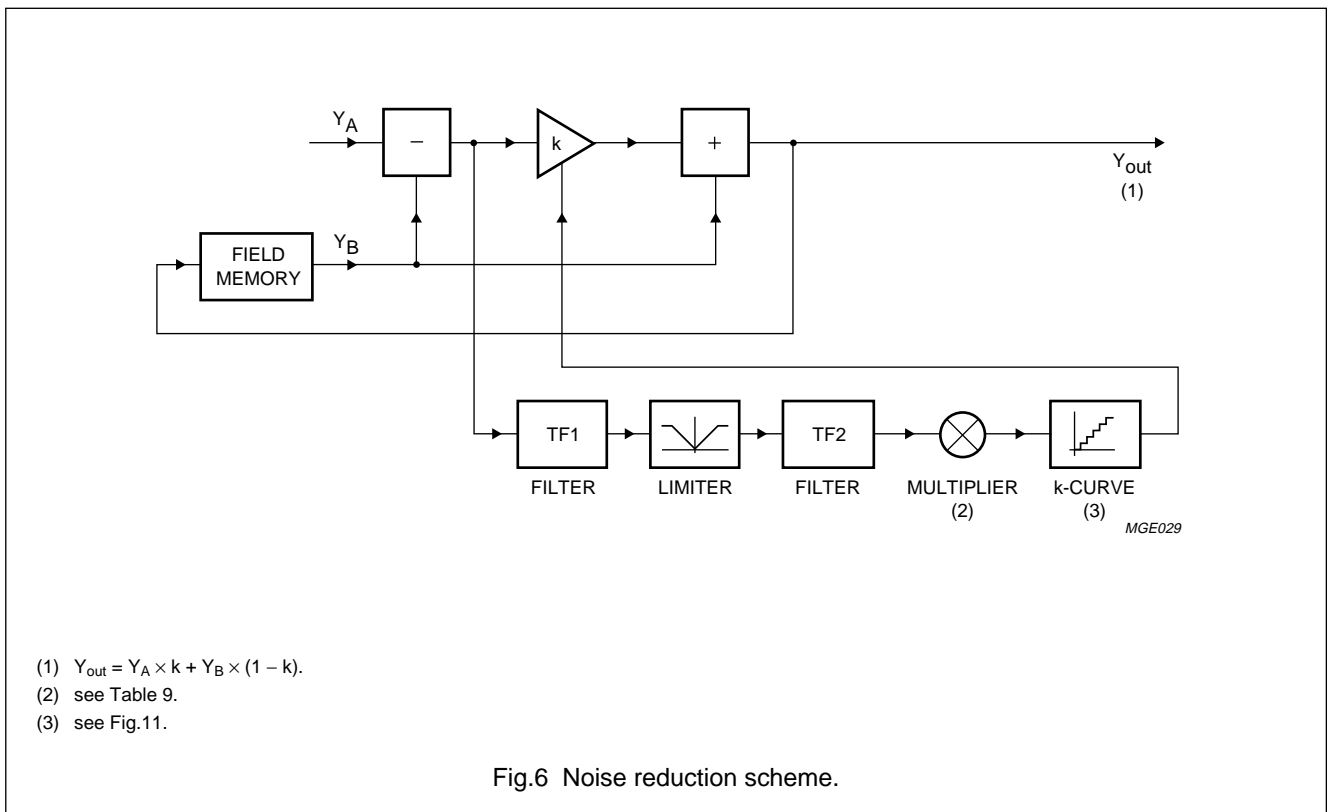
$Y_A$

−

k

+

$Y_{out}$
(1)

FIELD MEMORY

$Y_B$

TF1

FILTER

LIMITER

TF2

FILTER

MULTIPLIER
(2)

k-CURVE
(3)

MGE029

(1) $Y_{out} = Y_A \times k + Y_B \times (1 - k)$.

(2) see Table 9.

(3) see Fig.11.

Fig.6 Noise reduction scheme.